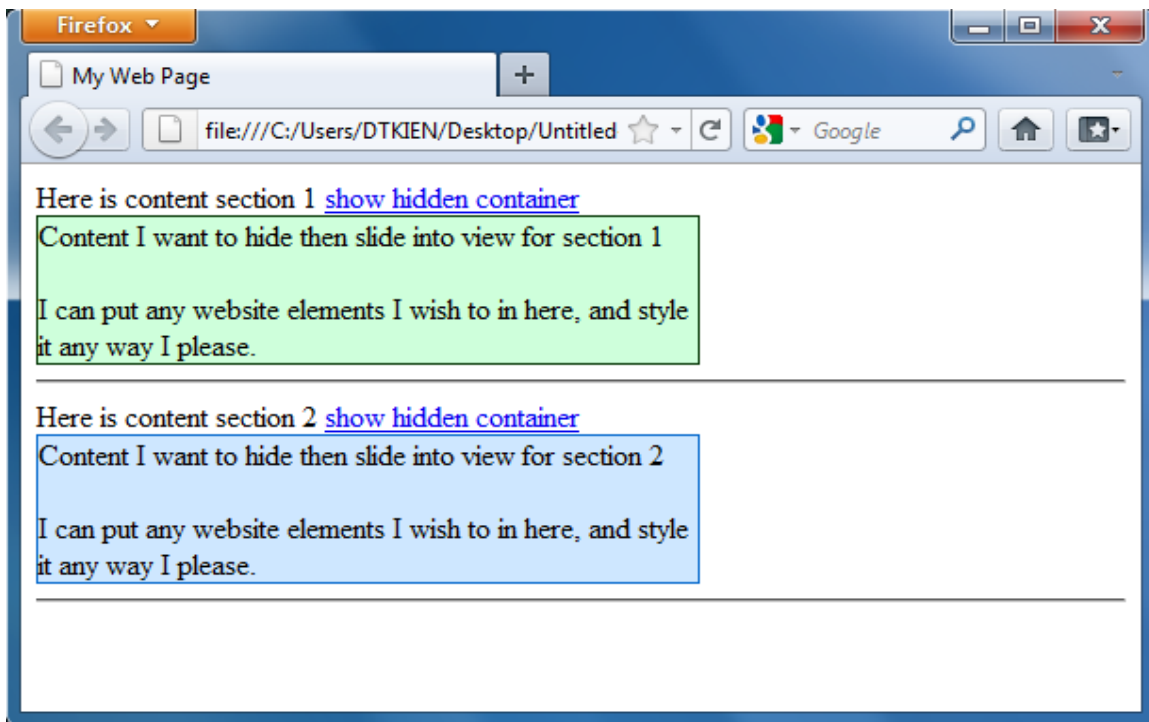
Firefox

My Web Page

+

file:///C:/Users/DTKIEN/Desktop/Untitled

Google

Here is content section 1 show hidden container

Content I want to hide then slide into view for section 1

I can put any website elements I wish to in here, and style it any way I please.

Here is content section 2 show hidden container

Content I want to hide then slide into view for section 2

I can put any website elements I wish to in here, and style it any way I please.